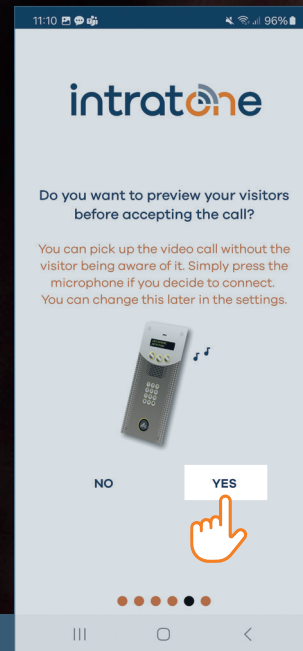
11:10 96%

intratone

Do you want to preview your visitors before accepting the call?

You can pick up the video call without the visitor being aware of it. Simply press the microphone if you decide to connect. You can change this later in the settings.

NO

YES